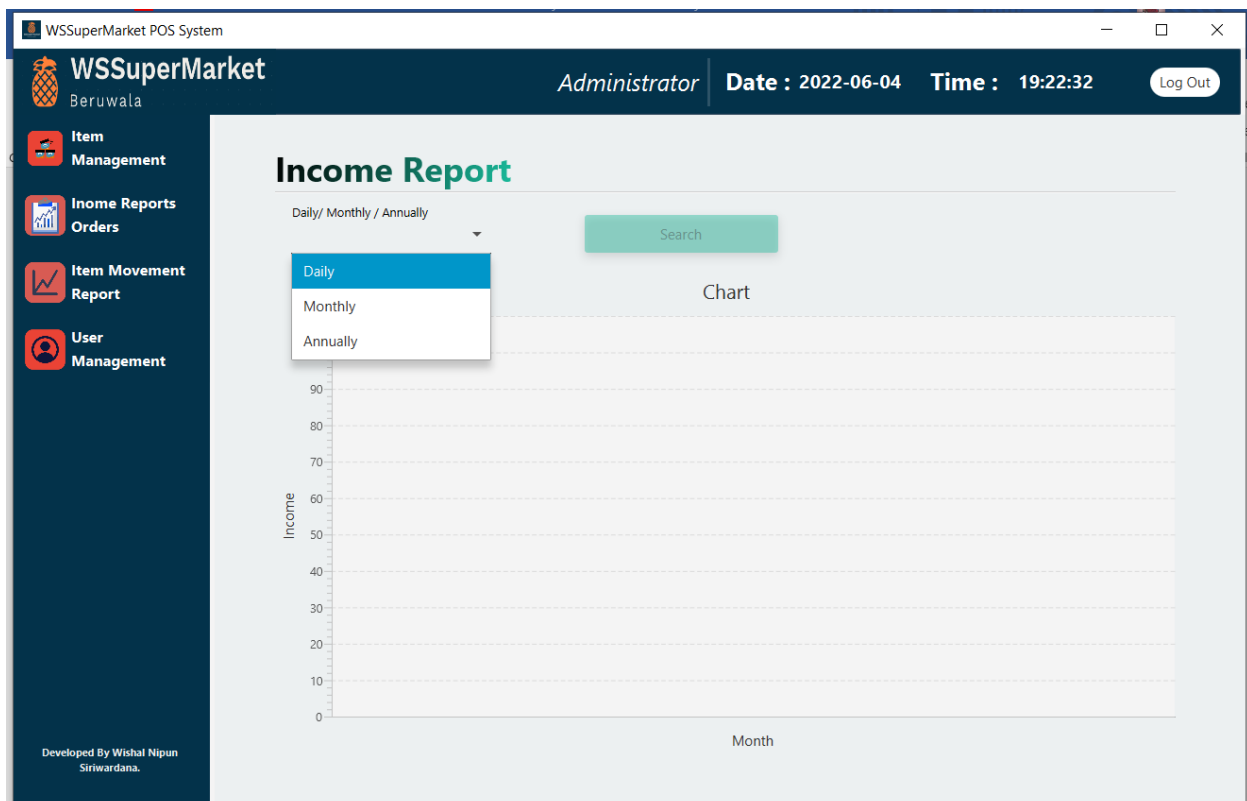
WSSuperMarket POS System

WSSuperMarket
Beruwala

Administrator

Date : 2022-06-04

Time : 19:22:32

Log Out

Item Management

Inome Reports Orders

Item Movement Report

User Management

Developed By Wishal Nipun Siriwardana.

Income Report

Daily/ Monthly / Annually

Search

Daily
Monthly
Annually

Chart

Income

90
80
70
60
50
40
30
20
10
0

Month